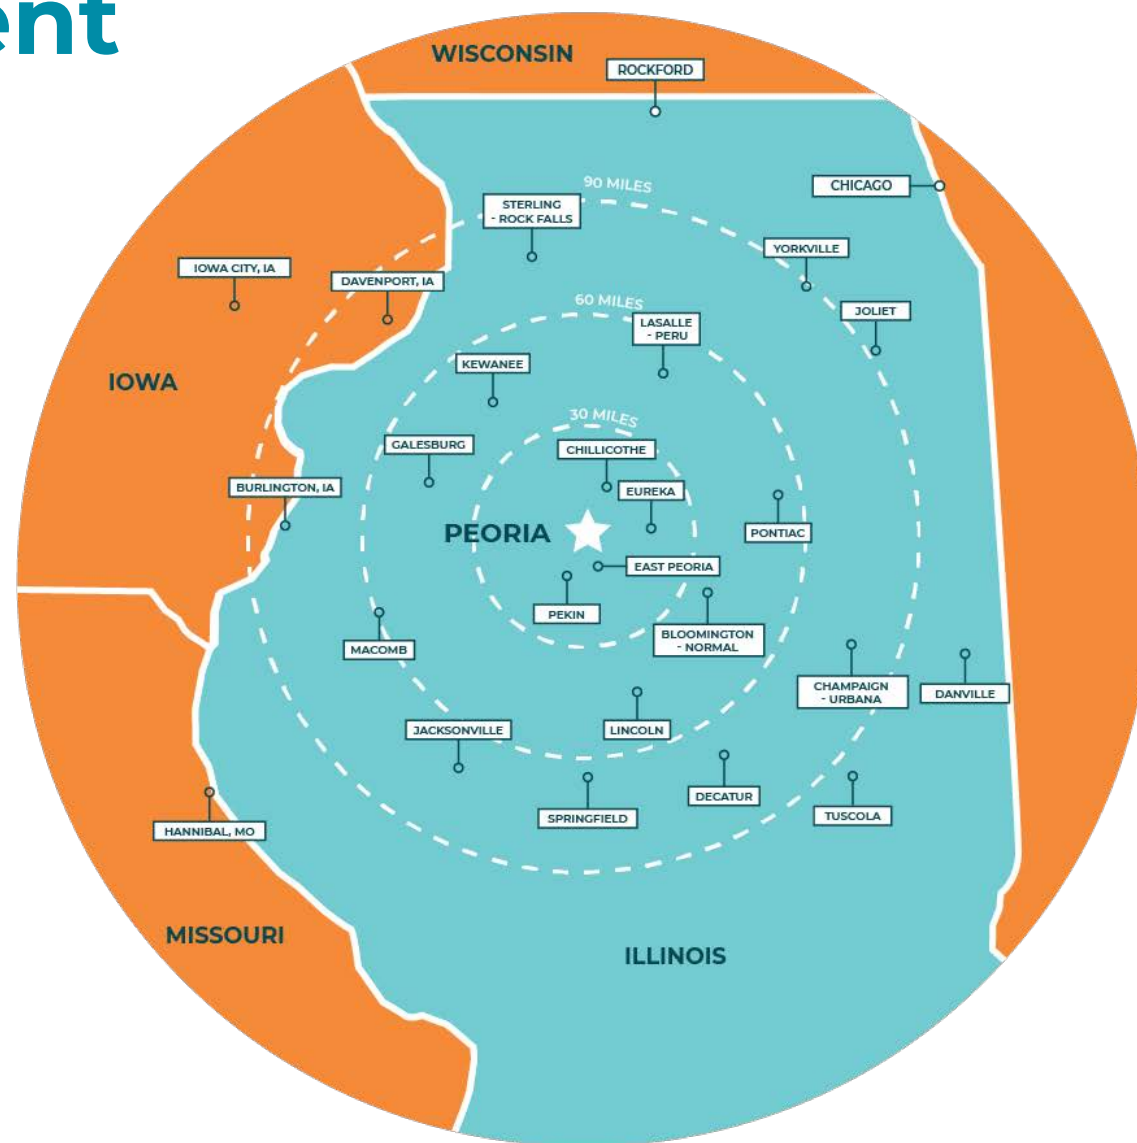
ent

WISCONSIN

ROCKFORD

90 MILES

STERLING - ROCK FALLS

CHICAGO

YORKVILLE

IOWA CITY, IA

DAVENPORT, IA

JOLIET

60 MILES

LASALLE - PERU

IOWA

KEWANEE

30 MILES

GALESBURG

CHILLICOTHE

EUREKA

BURLINGTON, IA

PEORIA

PONTIAC

EAST PEORIA

PEKIN

BLOOMINGTON - NORMAL

MACOMB

CHAMPAIGN - URBANA

DANVILLE

JACKSONVILLE

LINCOLN

DECATUR

SPRINGFIELD

TUSCOLA

HANNIBAL, MO

MISSOURI

ILLINOIS